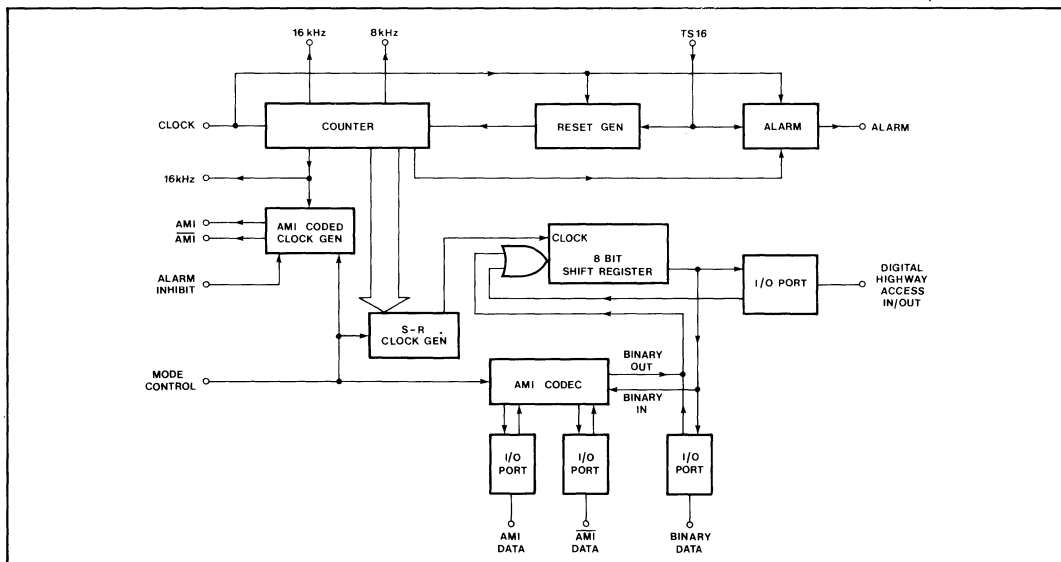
16 kHz
8 kHz
TS16
CLOCK
COUNTER
RESET GEN
ALARM
ALARM
16kHz
AMI
$\overline{AMI}$
AMI CODED CLOCK GEN
ALARM INHIBIT
CLOCK
8 BIT SHIFT REGISTER
I/O PORT
DIGITAL HIGHWAY ACCESS IN/OUT
S-R CLOCK GEN
MODE CONTROL
BINARY OUT
AMI CODEC
BINARY IN
I/O PORT
I/O PORT
I/O PORT
AMI DATA
$\overline{AMI}$ DATA
BINARY DATA